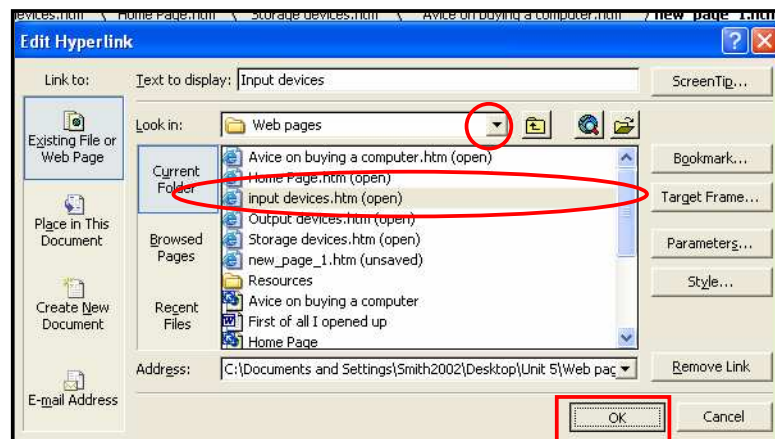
evices.htm | Home Page.htm | Storage devices.htm | Avice on buying a computer.htm | new_page_1.htm

Edit Hyperlink

Link to:

Text to display: Input devices

ScreenTip...

Existing File or Web Page

Look in: Web pages

Current Folder

Avice on buying a computer.htm (open)
Home Page.htm (open)
input devices.htm (open)
Output devices.htm (open)
Storage devices.htm (open)
new_page_1.htm (unsaved)
Resources
Avice on buying a computer
First of all I opened up
Home Page

Bookmark...

Target Frame...

Place in This Document

Browsed Pages

Parameters...

Style...

Create New Document

Recent Files

Address: C:\Documents and Settings\Smith2002\Desktop\Unit 5\Web pag

Remove Link

E-mail Address

OK

Cancel